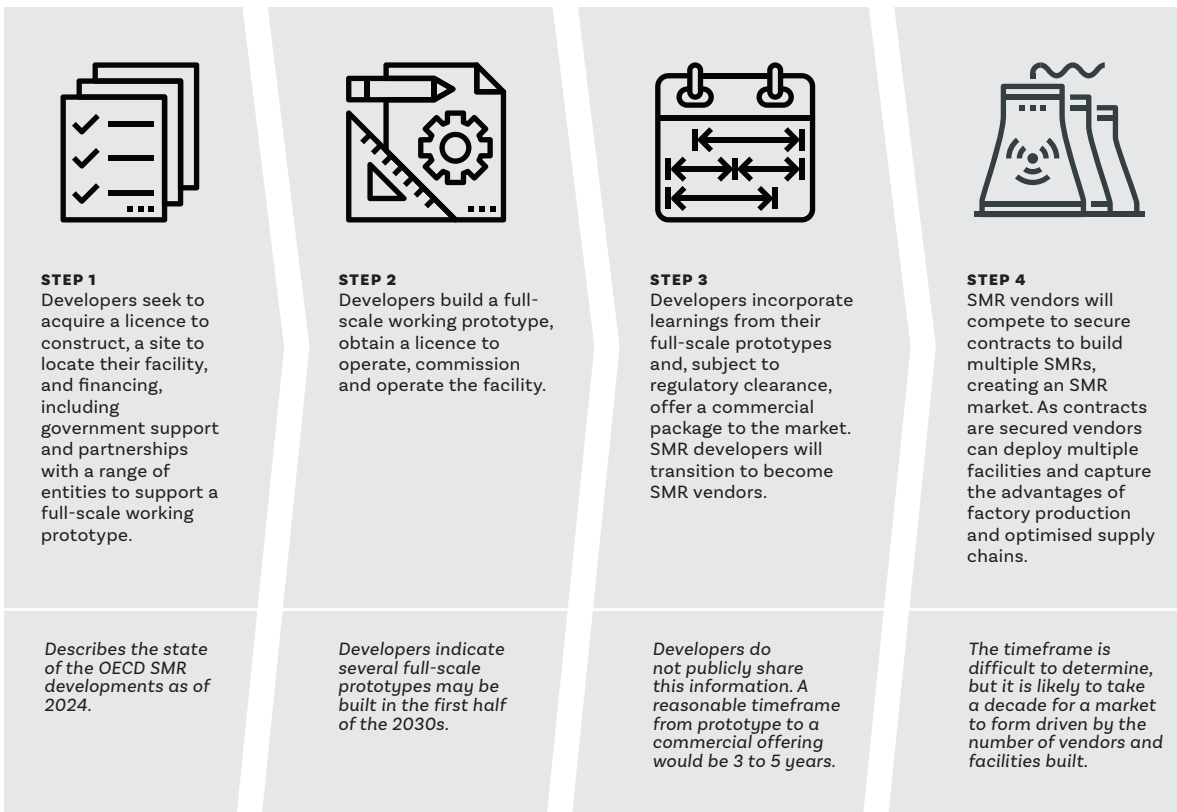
STEP 1
Developers seek to acquire a licence to construct, a site to locate their facility, and financing, including government support and partnerships with a range of entities to support a full-scale working prototype.

Describes the state of the OECD SMR developments as of 2024.

STEP 2
Developers build a full-scale working prototype, obtain a licence to operate, commission and operate the facility.

Developers indicate several full-scale prototypes may be built in the first half of the 2030s.

STEP 3
Developers incorporate learnings from their full-scale prototypes and, subject to regulatory clearance, offer a commercial package to the market. SMR developers will transition to become SMR vendors.

Developers do not publicly share this information. A reasonable timeframe from prototype to a commercial offering would be 3 to 5 years.

STEP 4
SMR vendors will compete to secure contracts to build multiple SMRs, creating an SMR market. As contracts are secured vendors can deploy multiple facilities and capture the advantages of factory production and optimised supply chains.

The timeframe is difficult to determine, but it is likely to take a decade for a market to form driven by the number of vendors and facilities built.